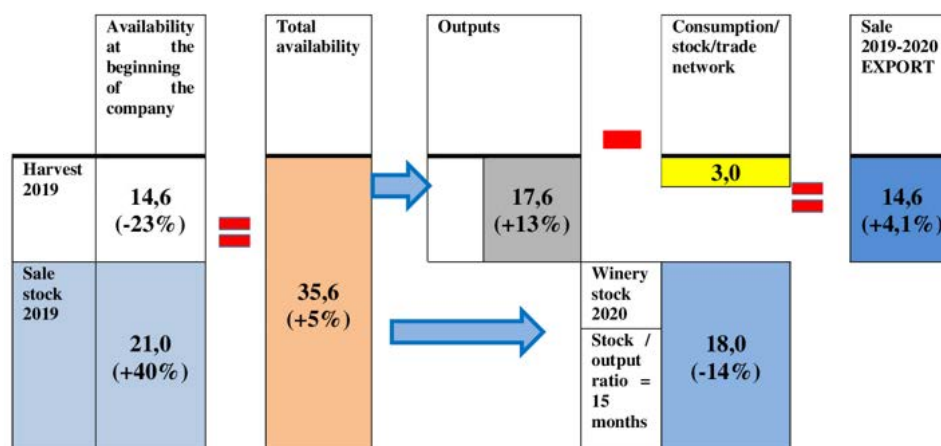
Availability at the beginning of the company

Total availability

Outputs

Consumption/ stock/trade network

Sale 2019-2020 EXPORT

Harvest 2019

14,6 (-23%)

17,6 (+13%)

3,0

14,6 (+4,1%)

Sale stock 2019

21,0 (+40%)

35,6 (+5%)

Winery stock 2020

Stock / output ratio = 15 months

18,0 (-14%)